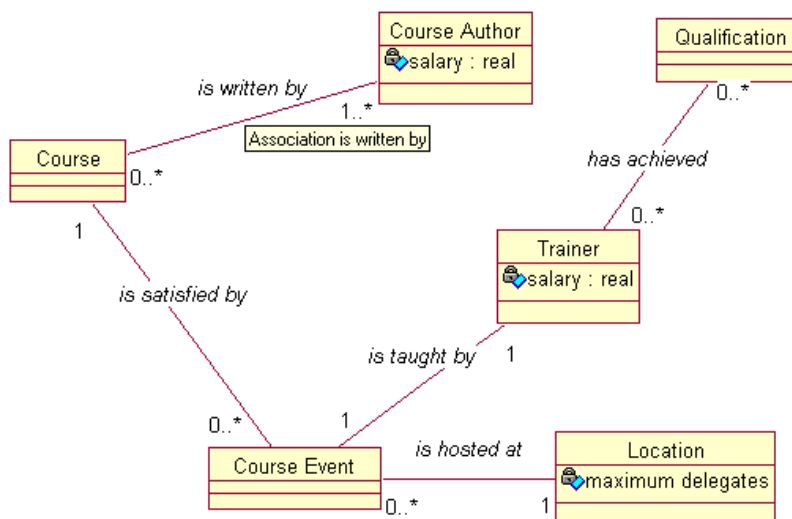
Course Author
salary : real

Qualification

is written by

1..*

Association is written by

0..*

Course

0..*

has achieved

0..*

1

Trainer
salary : real

is satisfied by

is taught by

1

1

0..*

is hosted at

Course Event

Location
maximum delegates

0..*

1